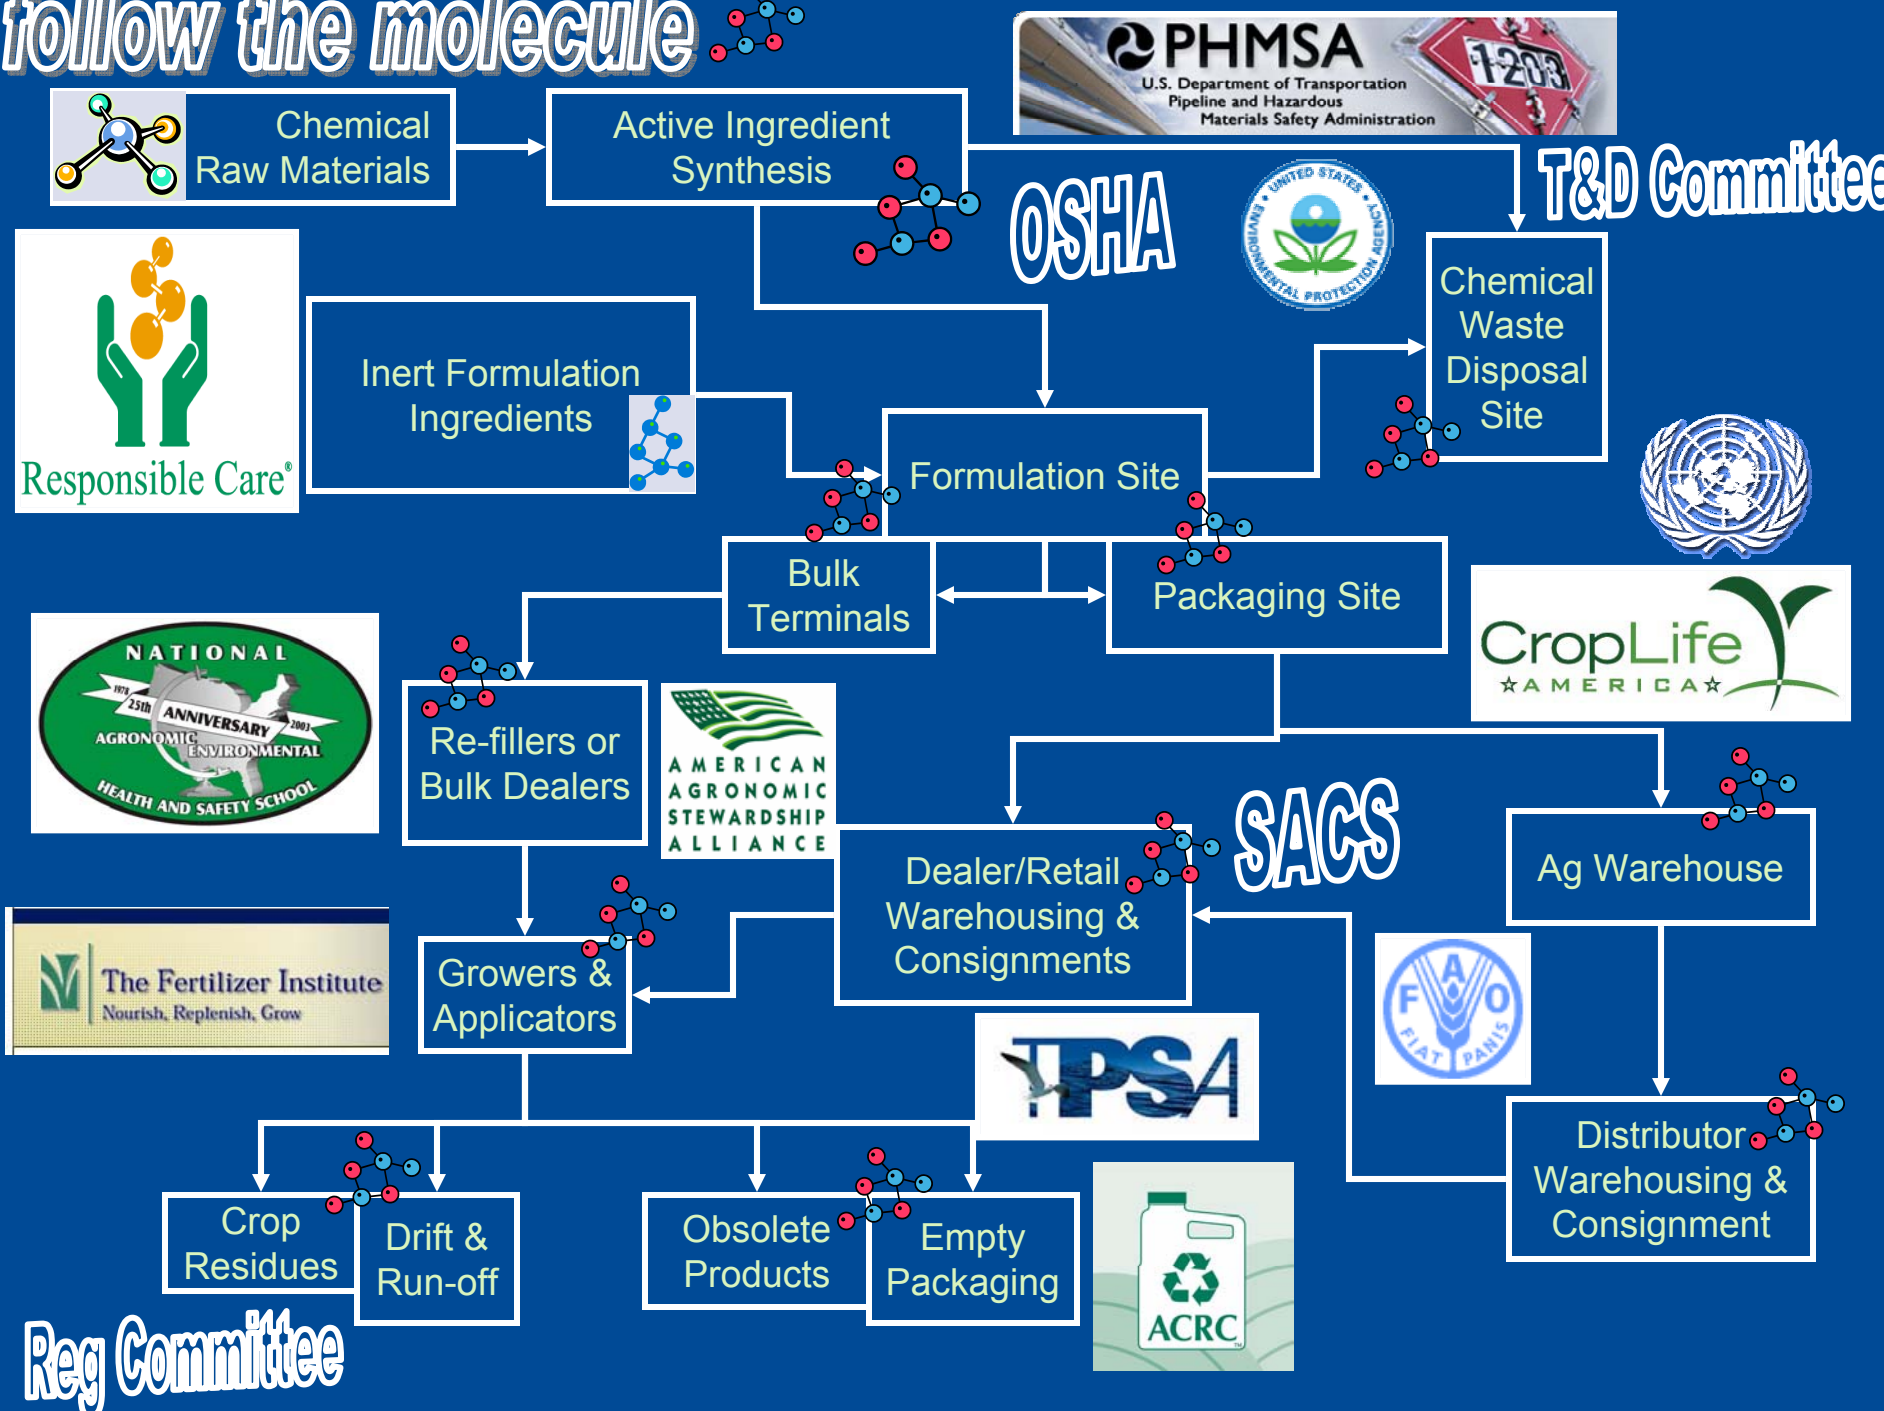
follow the molecule

PHMSA
U.S. Department of Transportation
Pipeline and Hazardous
Materials Safety Administration
1203

Chemical Raw Materials

Active Ingredient Synthesis

OSHA

UNITED STATES ENVIRONMENTAL PROTECTION AGENCY

T&D Committee

Responsible Care®

Inert Formulation Ingredients

Chemical Waste Disposal Site

Formulation Site

Bulk Terminals

Packaging Site

CropLife
AMERICA

NATIONAL
1978 25th ANNIVERSARY 2003
AGRONOMIC ENVIRONMENTAL
HEALTH AND SAFETY SCHOOL

Re-fillers or Bulk Dealers

AMERICAN AGRONOMIC STEWARDSHIP ALLIANCE

Dealer/Retail Warehousing & Consignments

SACS

Ag Warehouse

The Fertilizer Institute
Nourish, Replenish, Grow

Growers & Applicators

F A O
FIAT PANIS

TPSA

Distributor Warehousing & Consignment

Crop Residues

Drift & Run-off

Obsolete Products

Empty Packaging

ACRC

Reg Committee